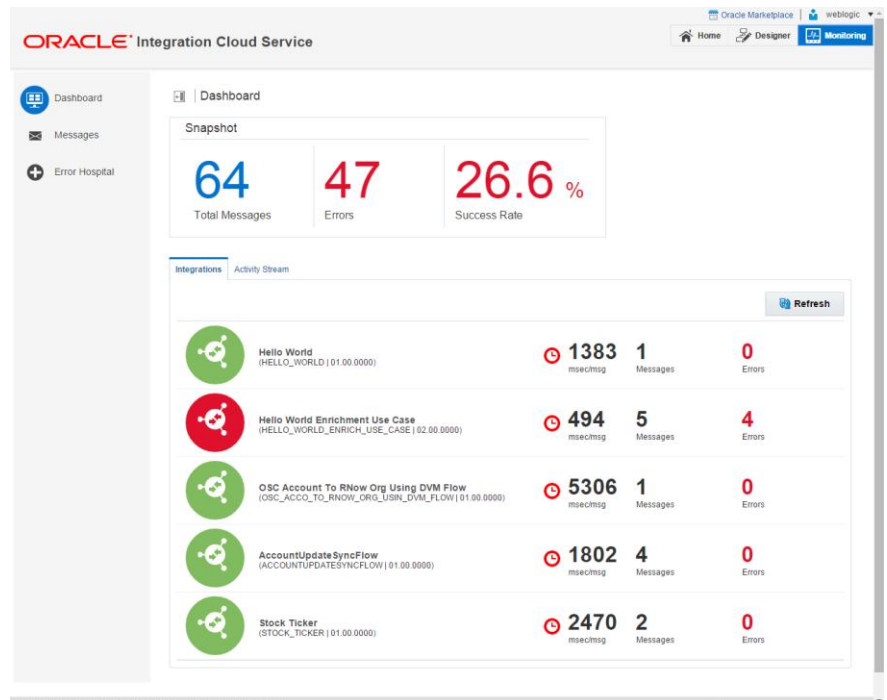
Oracle Marketplace | weblogic

ORACLE® Integration Cloud Service

Home Designer Monitoring

Dashboard

Messages

Error Hospital

Dashboard

Snapshot

64
Total Messages

47
Errors

26.6 %
Success Rate

Integrations Activity Stream

Refresh

Hello World
(HELLO_WORLD | 01.00.0000)
1383 msec/msg 1 Messages 0 Errors

Hello World Enrichment Use Case
(HELLO_WORLD_ENRICH_USE_CASE | 02.00.0000)
494 msec/msg 5 Messages 4 Errors

OSC Account To RNow Org Using DVM Flow
(OSC_ACCO_TO_RNOW_ORG_USIN_DVM_FLOW | 01.00.0000)
5306 msec/msg 1 Messages 0 Errors

AccountUpdateSyncFlow
(ACCOUNTUPDATESYNCFLOW | 01.00.0000)
1802 msec/msg 4 Messages 0 Errors

Stock Ticker
(STOCK_TICKER | 01.00.0000)
2470 msec/msg 2 Messages 0 Errors